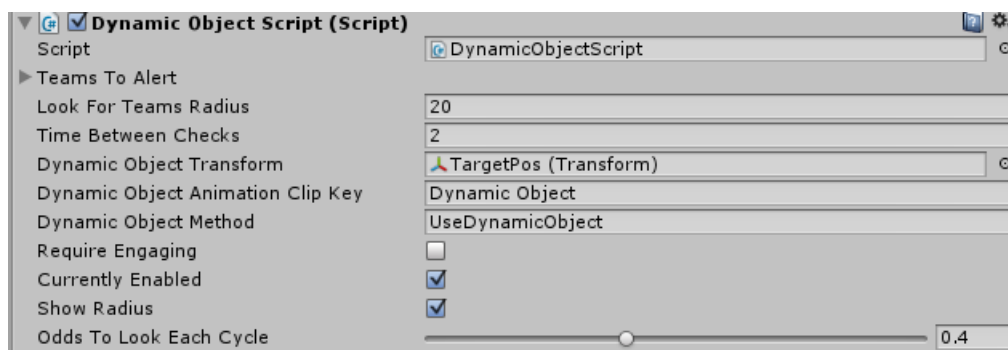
Dynamic Object Script (Script)

| | |
|---|---|
| Script | DynamicObjectScript |
| Teams To Alert | |
| Look For Teams Radius | 20 |
| Time Between Checks | 2 |
| Dynamic Object Transform | TargetPos (Transform) |
| Dynamic Object Animation Clip Key | Dynamic Object |
| Dynamic Object Method | UseDynamicObject |
| Require Engaging | |
| Currently Enabled | |
| Show Radius | |
| Odds To Look Each Cycle | 0.4 |